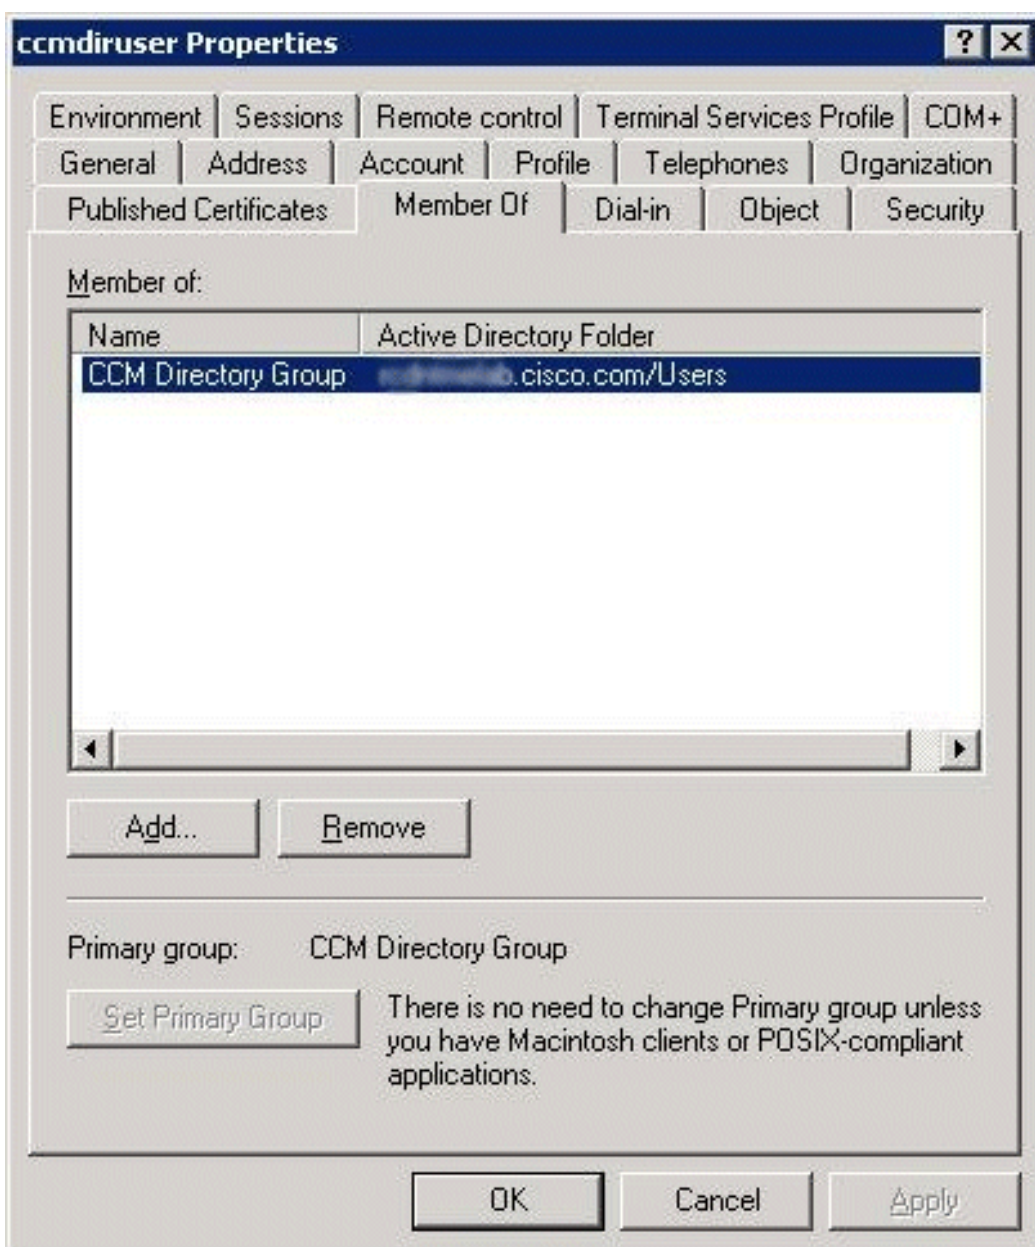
ccmdiruser Properties

? X

Environment | Sessions | Remote control | Terminal Services Profile | COM+
General | Address | Account | Profile | Telephones | Organization
Published Certificates | Member Of | Dial-in | Object | Security

Member of:

| Name | Active Directory Folder |
|---|---|
| CCM Directory Group | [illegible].cisco.com/Users |

Add... Remove

Primary group: CCM Directory Group

Set Primary Group

There is no need to change Primary group unless you have Macintosh clients or POSIX-compliant applications.

OK Cancel Apply